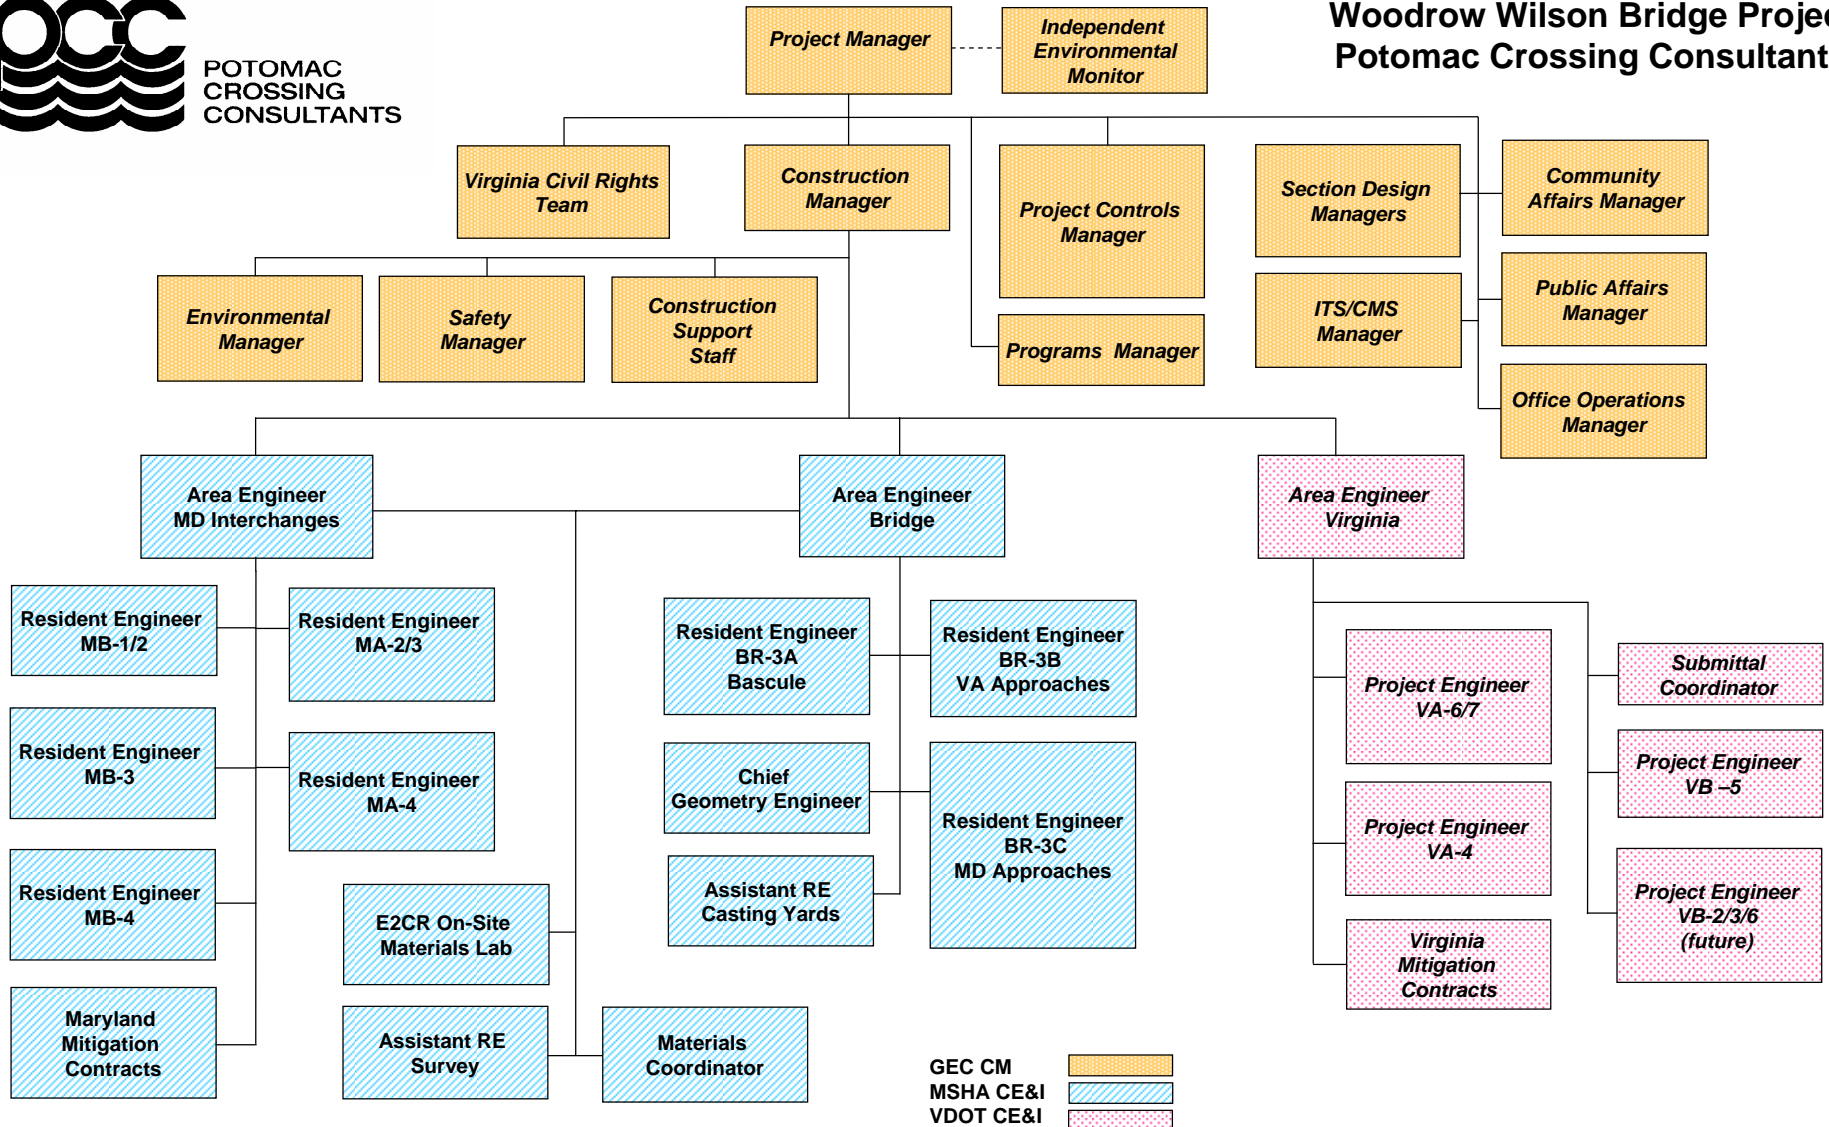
PCC

POTOMAC CROSSING CONSULTANTS

Woodrow Wilson Bridge Projec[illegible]
Potomac Crossing Consultant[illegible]

Project Manager

Independent Environmental Monitor

Virginia Civil Rights Team

Construction Manager

Project Controls Manager

Section Design Managers

Community Affairs Manager

Environmental Manager

Safety Manager

Construction Support Staff

Programs Manager

ITS/CMS Manager

Public Affairs Manager

Office Operations Manager

Area Engineer MD Interchanges

Area Engineer Bridge

Area Engineer Virginia

Resident Engineer MB-1/2

Resident Engineer MA-2/3

Resident Engineer BR-3A Bascule

Resident Engineer BR-3B VA Approaches

Project Engineer VA-6/7

Submittal Coordinator

Resident Engineer MB-3

Resident Engineer MA-4

Chief Geometry Engineer

Resident Engineer BR-3C MD Approaches

Project Engineer VB –5

Project Engineer VA-4

Resident Engineer MB-4

E2CR On-Site Materials Lab

Assistant RE Casting Yards

Project Engineer VB-2/3/6 (future)

Virginia Mitigation Contracts

Maryland Mitigation Contracts

Assistant RE Survey

Materials Coordinator

GEC CM
MSHA CE&I
VDOT CE&I